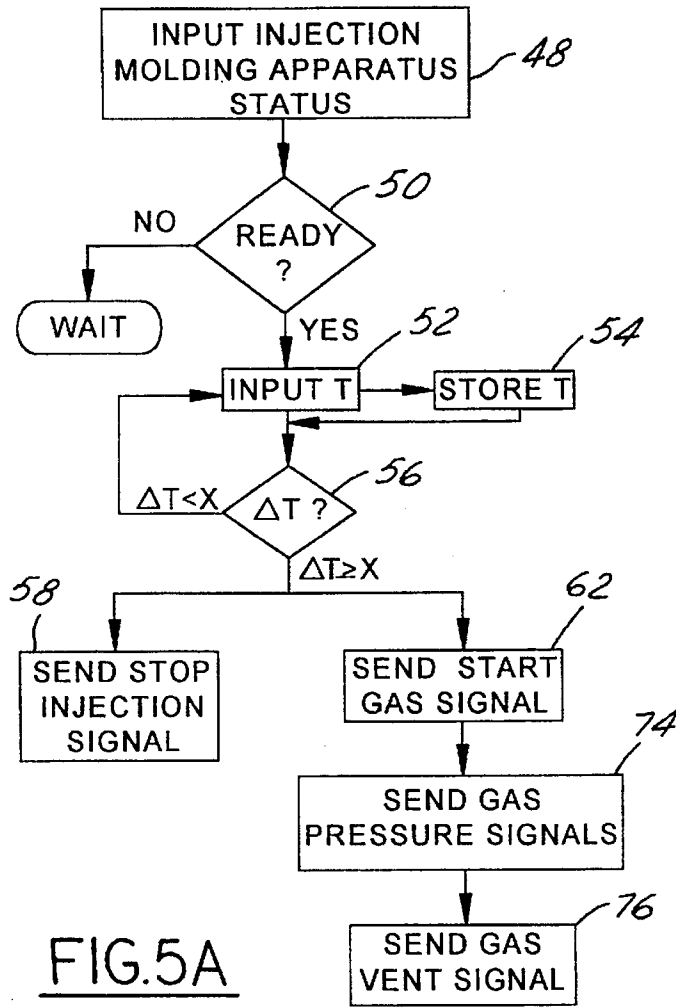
INPUT INJECTION MOLDING APPARATUS STATUS

48

50

NO

READY ?

WAIT

YES

52

54

INPUT T

STORE T

56

$\Delta T<X$

$\Delta T$ ?

$\Delta T \geq X$

58

62

SEND STOP INJECTION SIGNAL

SEND START GAS SIGNAL

74

SEND GAS PRESSURE SIGNALS

76

SEND GAS VENT SIGNAL

FIG.5A